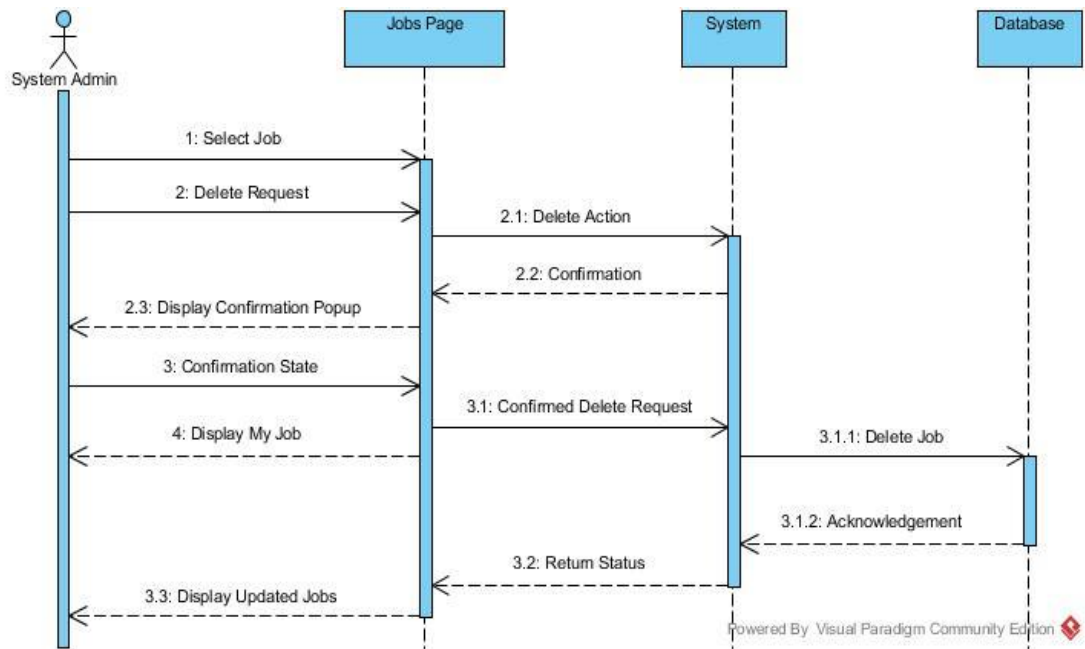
System Admin

Jobs Page

System

Database

1: Select Job

2: Delete Request

2.1: Delete Action

2.2: Confirmation

2.3: Display Confirmation Popup

3: Confirmation State

3.1: Confirmed Delete Request

4: Display My Job

3.1.1: Delete Job

3.1.2: Acknowledgement

3.2: Return Status

3.3: Display Updated Jobs

Powered By Visual Paradigm Community Edition